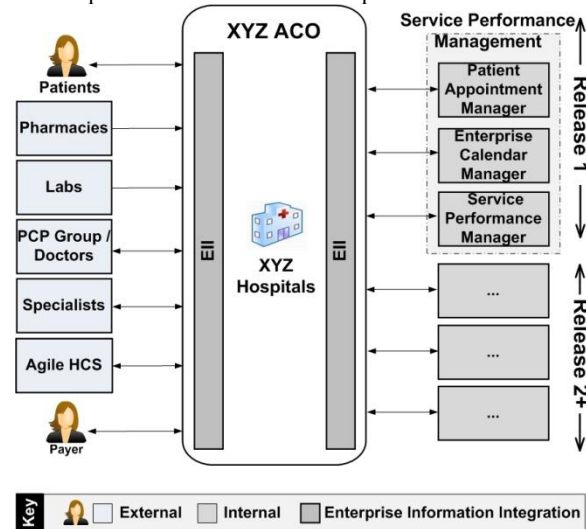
XYZ ACO

Patients

Pharmacies

Labs

PCP Group / Doctors

Specialists

Agile HCS

Payer

EII

XYZ Hospitals

EII

Service Performance Management

Patient Appointment Manager

Enterprise Calendar Manager

Service Performance Manager

...

...

...

Release 1

Release 2+

Key

External

Internal

Enterprise Information Integration